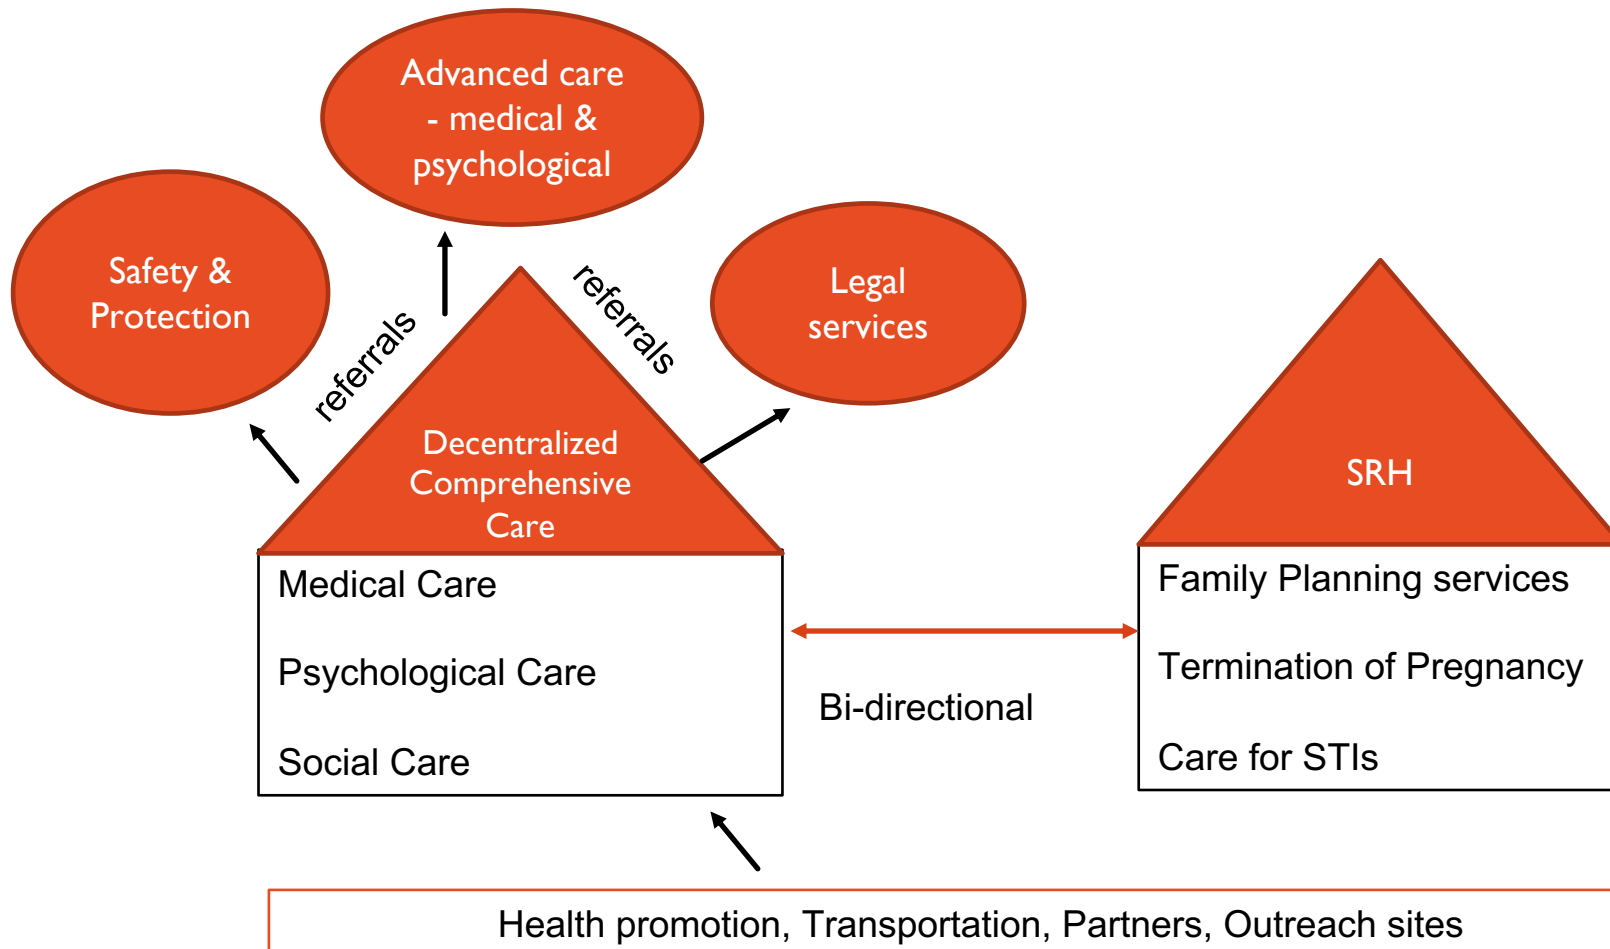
Advanced care - medical & psychological

Safety & Protection

referrals

referrals

Legal services

Decentralized Comprehensive Care

Medical Care

Psychological Care

Social Care

Bi-directional

SRH

Family Planning services

Termination of Pregnancy

Care for STIs

Health promotion, Transportation, Partners, Outreach sites